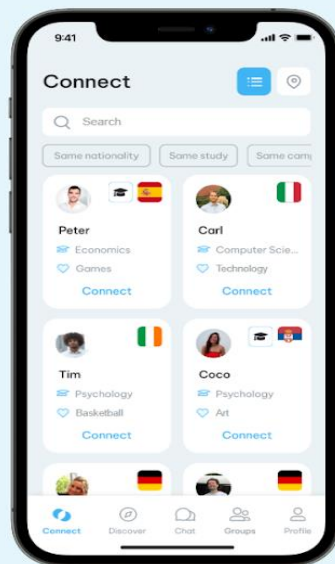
9:41

Connect

Search

Same nationality
Same study
Same camp

Peter
Economics
Games
Connect

Carl
Computer Scie...
Technology
Connect

Tim
Psychology
Basketball
Connect

Coco
Psychology
Art
Connect

Connect
Discover
Chat
Groups
Profile